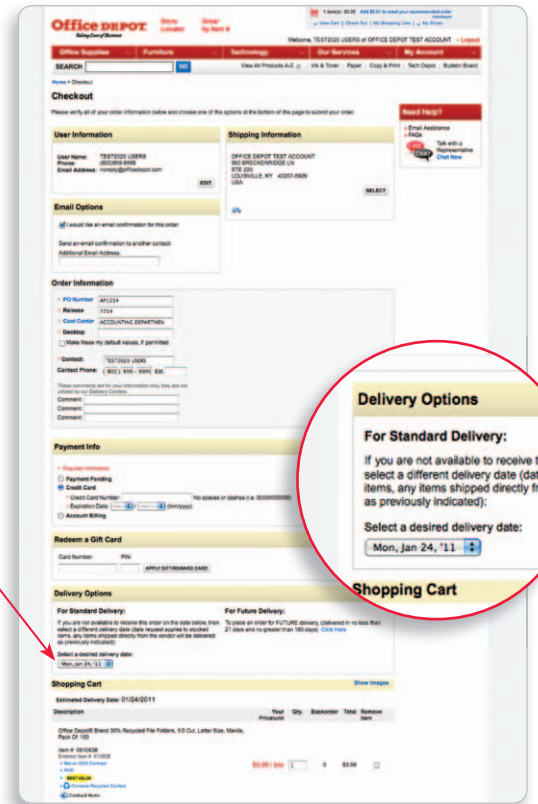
Office DEPOT
Taking Care of Business
Store Locator
Order By Item #
1 item(s) $3.00 Add $5.01 to meet your recommended order minimum
View Cart | Check Out | My Shopping Lists | My Orders
Welcome, TEST2020 USERS of OFFICE DEPOT TEST ACCOUNT - Logout

Office Supplies | Furniture | Technology | Our Services | My Account

SEARCH GO
View All Products A-Z | Ink & Toner | Paper | Copy & Print | Tech Depot | Bulletin Board

Home > Checkout

Checkout

Please verify all of your order information below and choose one of the options at the bottom of the page to submit your order.

User Information
User Name: TEST2020 USERS
Phone: (800)999-9999
Email Address: noreply@officedepot.com
EDIT

Shipping Information
OFFICE DEPOT TEST ACCOUNT
900 BRECKENRIDGE LN
STE 220
LOUISVILLE, KY 40207-5925
USA
SELECT

Need Help?
• Email Assistance
• FAQs
Talk with a Representative
Chat Now

Email Options
I would like an email confirmation for this order
Send an email confirmation to another contact.
Additional Email Address:

Order Information
* PO Number AP1234
* Release 7724
* Cost Center ACCOUNTING DEPARTMEN
* Desktop
Make these my default values, if permitted
* Contact: TEST2020 USERS
Contact Phone: ( 800 ) 999 - 9999 Ext.
These comments are for your information only, they are not utilized by our Delivery Centers.
Comment:
Comment:
Comment:

Payment Info
* Required Information
Payment Pending
Credit Card
* Credit Card Number: No spaces or dashes (i.e. 0000000000000)
* Expiration Date: (mm/yyyy)
Account Billing

Redeem a Gift Card
Card Number: PIN:
APPLY GIFT/REWARD CARD

Delivery Options
For Standard Delivery:
If you are not available to receive this order on the date below, then select a different delivery date (date request applies to stocked items, any items shipped directly from the vendor will be delivered as previously indicated):
Select a desired delivery date:
Mon, Jan 24, '11
For Future Delivery:
To place an order for FUTURE delivery, (delivered in no less than 21 days and no greater than 180 days) Click Here

Shopping Cart
Show Images
Estimated Delivery Date: 01/24/2011
| Description | Your Price/unit | Qty. | Backorder | Total | Remove Item |
|---|---|---|---|---|---|
| Office Depot® Brand 30% Recycled File Folders, 1/3 Cut, Letter Size, Manila, Pack Of 100 Item #: 0810838 Ordered Item #: 810838 • Not on OD Contract • Hub • BEST VALUE • Contains Recycled Content • Contract Items | $3.00 / box | 1 | 0 | $3.00 | |

Delivery Options
For Standard Delivery:
If you are not available to receive t
select a different delivery date (dat
items, any items shipped directly fr
as previously indicated):
Select a desired delivery date:
Mon, Jan 24, '11
Shopping Cart